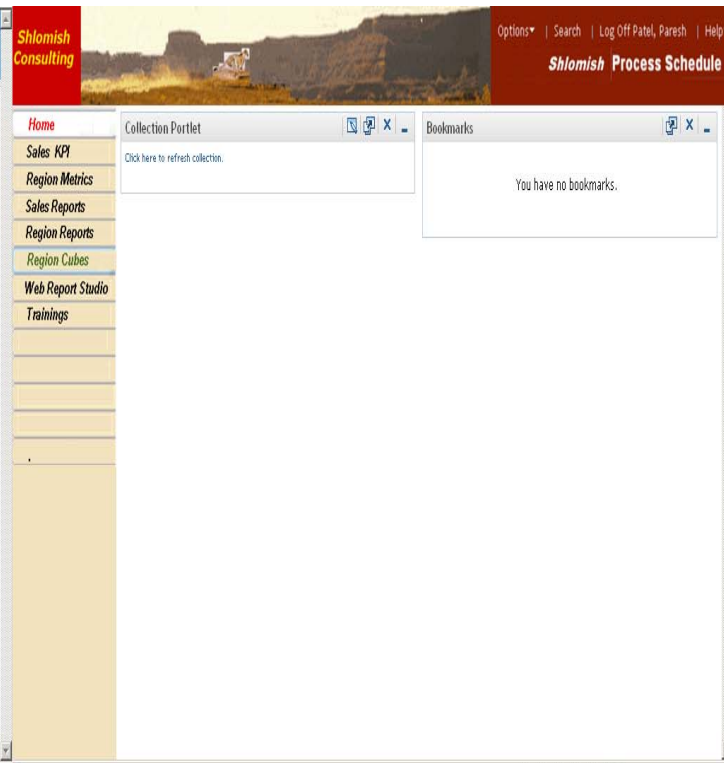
Shlomish Consulting

Options▾ | Search | Log Off Patel, Paresh | Help

Shlomish Process Schedule

Home
Sales KPI
Region Metrics
Sales Reports
Region Reports
Region Cubes
Web Report Studio
Trainings

Collection Portlet

Click here to refresh collection.

Bookmarks

You have no bookmarks.